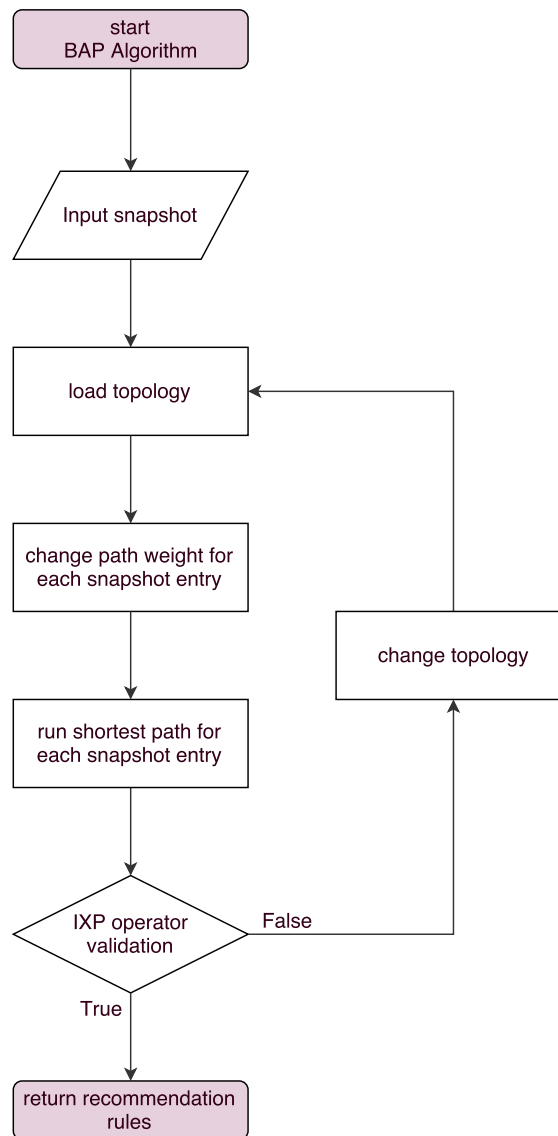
start
BAP Algorithm

Input snapshot

load topology

change path weight for each snapshot entry

run shortest path for each snapshot entry

IXP operator validation

False

change topology

True

return recommendation rules